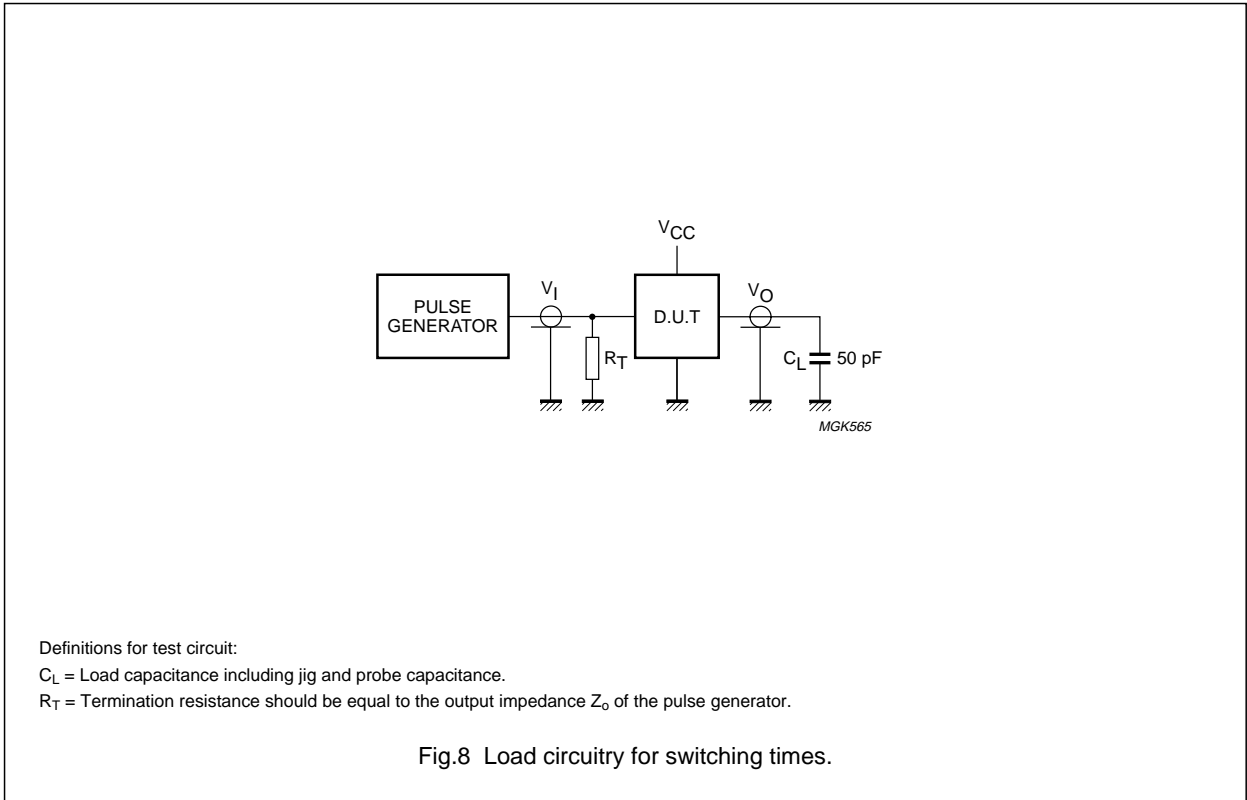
$V_{CC}$

PULSE GENERATOR

$V_I$

D.U.T

$V_O$

$R_T$

$C_L$ 50 pF

MGK565

Definitions for test circuit:

$C_L$ = Load capacitance including jig and probe capacitance.

$R_T$ = Termination resistance should be equal to the output impedance $Z_o$ of the pulse generator.

Fig.8 Load circuitry for switching times.